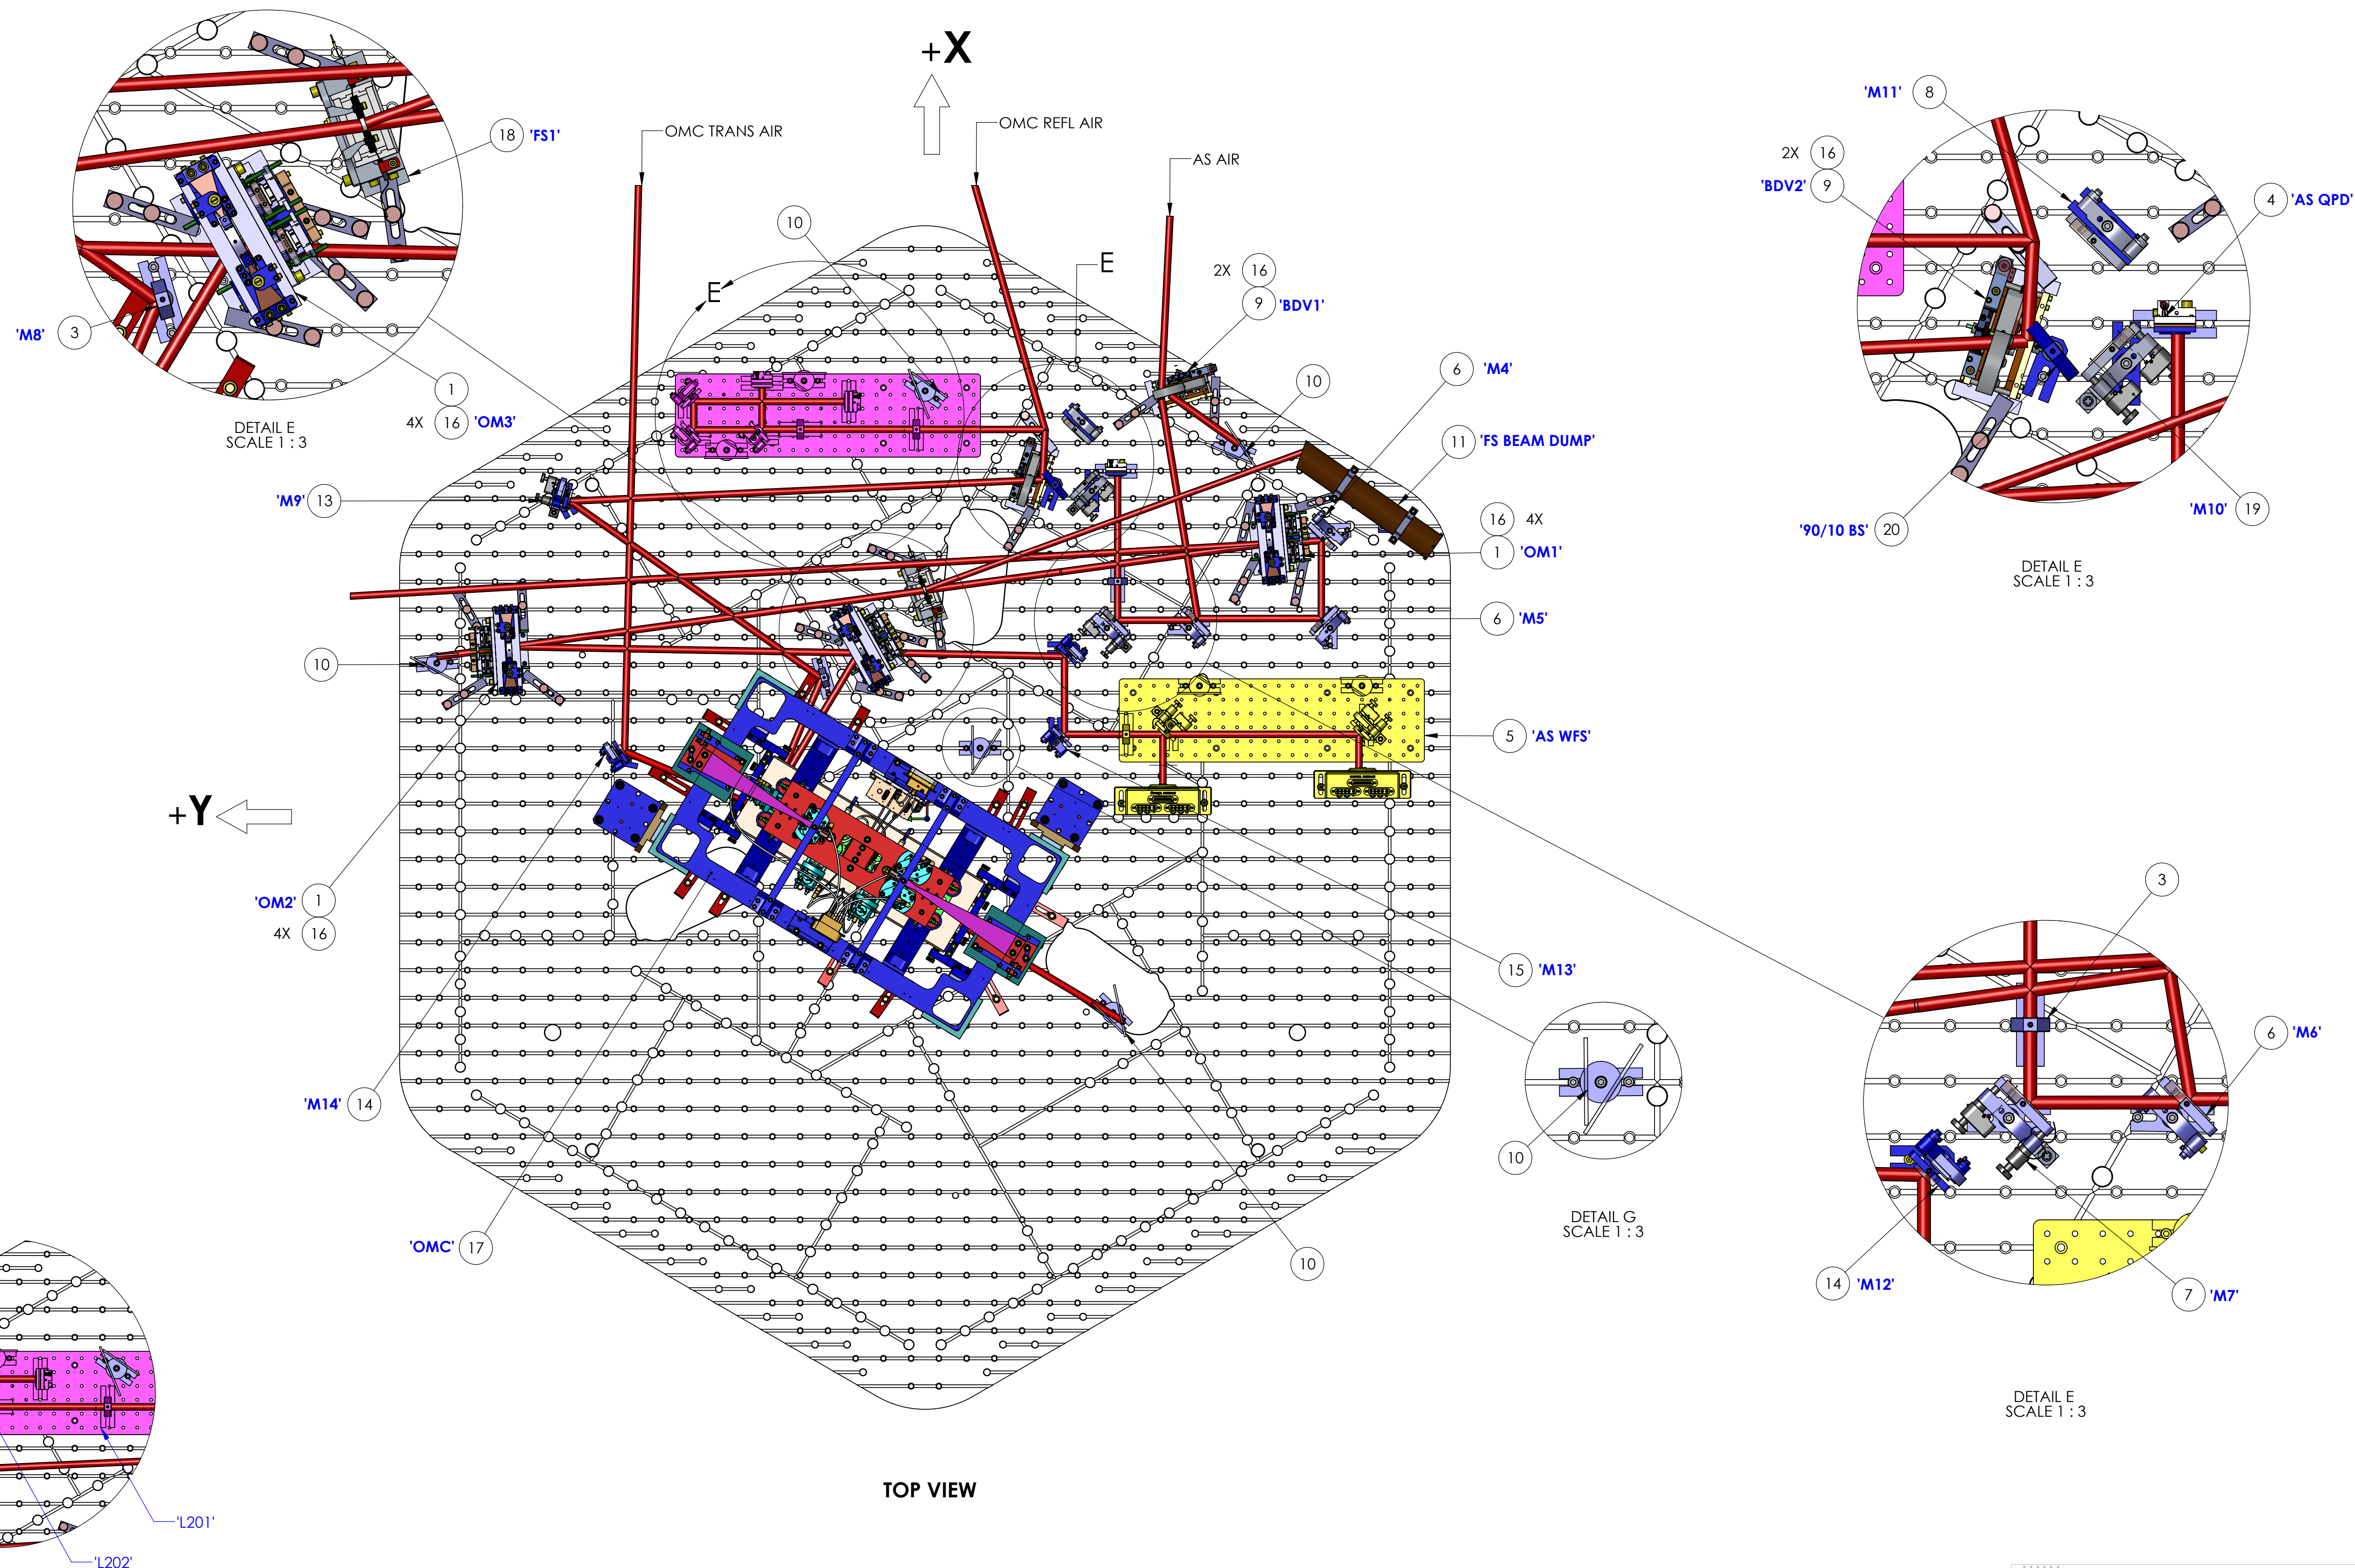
+X

OMC TRANS AIR
OMC REFL AIR
AS AIR

18 'FS1'
'M8' 3
1
4X 16 'OM3'
DETAIL E
SCALE 1 : 3

10
E
E
2X 16
9 'BDV1'
10
6 'M4'
11 'FS BEAM DUMP'
16 4X
1 'OM1'
6 'M5'
5 'AS WFS'
'M9' 13
10
+Y
'OM2' 1
4X 16
15 'M13'
'M14' 14
'OMC' 17
10
10

DETAIL G
SCALE 1 : 3

'M11' 8
2X 16
'BDV2' 9
4 'AS QPD'
'M10' 19
'90/10 BS' 20
DETAIL E
SCALE 1 : 3

3
6 'M6'
14 'M12'
7 'M7'
DETAIL E
SCALE 1 : 3

'L201'
'L202'

TOP VIEW